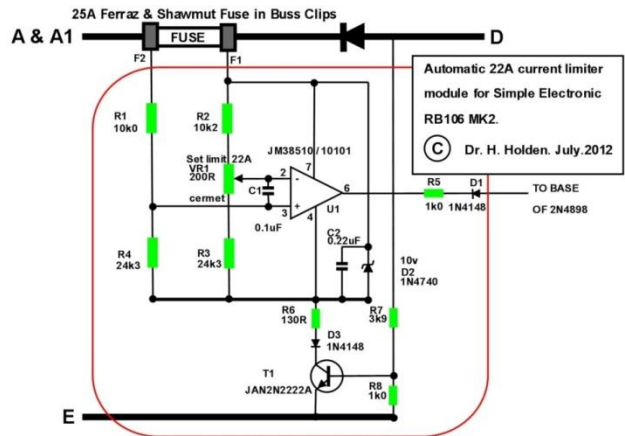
25A Ferraz & Shawmut Fuse in Buss Clips

A & A1

FUSE

D

F2

F1

Automatic 22A current limiter module for Simple Electronic RB106 MK2.

C Dr. H. Holden. July.2012

R1 10k0

R2 10k2

JM38510/10101

Set limit 22A VR1 200R

7

2

-

6

C1

+

3

4

U1

cermet

0.1uF

R5 1k0

D1 1N4148

TO BASE OF 2N4898

C2 0.22uF

10v D2 1N4740

R4 24k3

R3 24k3

R6 130R

R7 3k9

D3 1N4148

T1 JAN2N2222A

R8 1k0

E